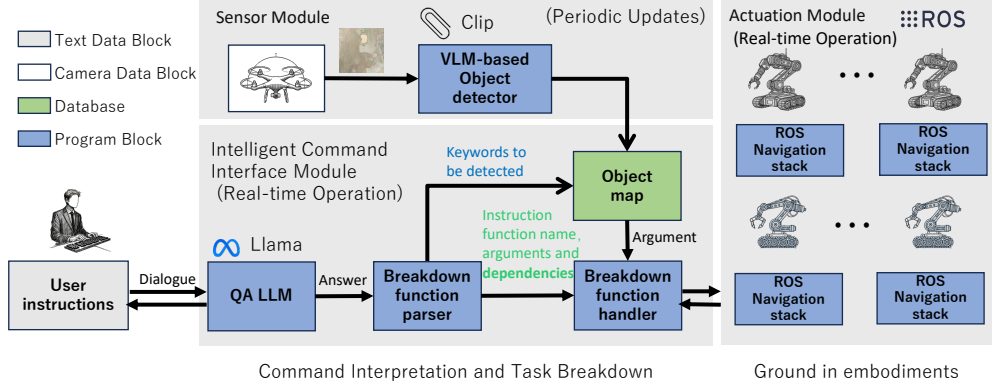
Text Data Block
Camera Data Block
Database
Program Block

Sensor Module
Clip
(Periodic Updates)
VLM-based Object detector

Actuation Module (Real-time Operation)
ROS
ROS Navigation stack
ROS Navigation stack
ROS Navigation stack
ROS Navigation stack

Intelligent Command Interface Module (Real-time Operation)
Keywords to be detected
Object map
Instruction function name, arguments and dependencies
Argument
Llama
User instructions
Dialogue
QA LLM
Answer
Breakdown function parser
Breakdown function handler

Command Interpretation and Task Breakdown
Ground in embodiments